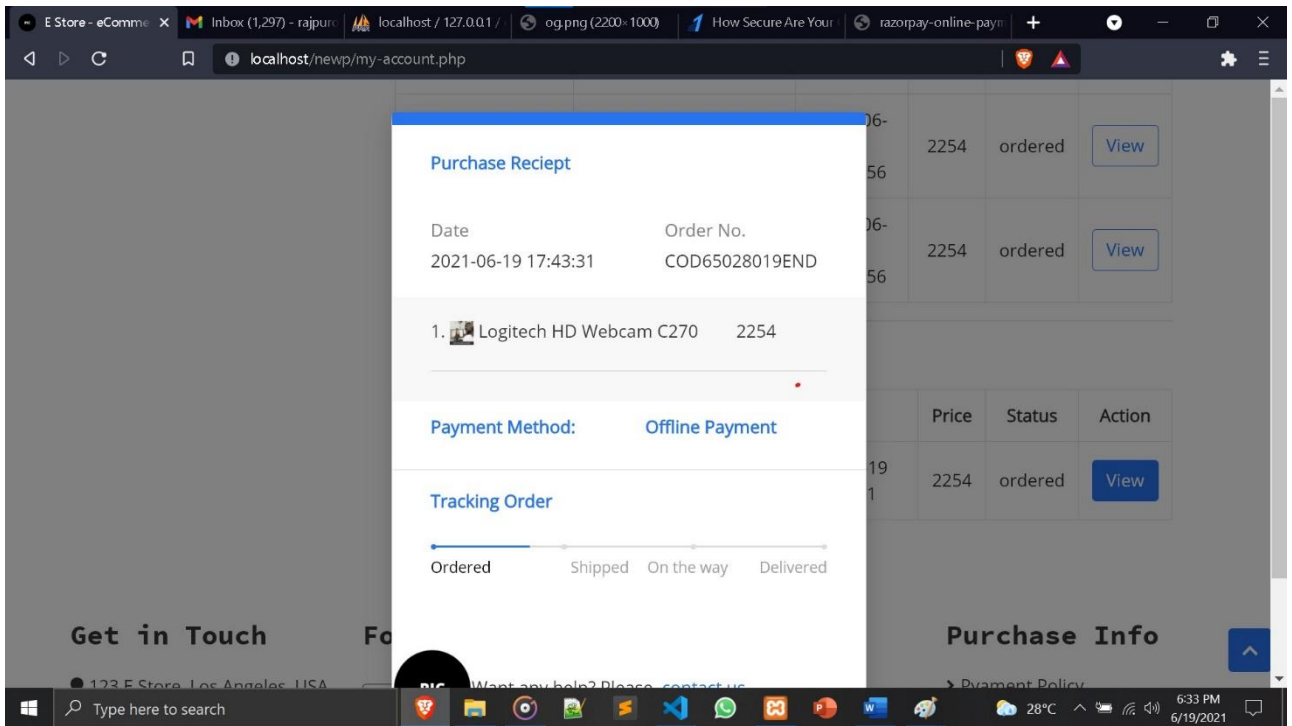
E Store - eComme X | Inbox (1,297) - rajpur | localhost / 127.0.0.1 / | og.png (2200×1000) | How Secure Are Your | razorpay-online-paym | +

localhost/newp/my-account.php

06-
56

2254 ordered View

06-
56

2254 ordered View

Purchase Reciept

Date
2021-06-19 17:43:31

Order No.
COD65028019END

1. Logitech HD Webcam C270 2254

Payment Method: Offline Payment

Tracking Order

Ordered Shipped On the way Delivered

| Price | Status | Action |
|---|---|---|
| 2254 | ordered | View |

19
1

Get in Touch

Fo

123 E Store, Los Angeles, USA

Want any help? Please contact us

Purchase Info

Pyament Policy

Type here to search

28°C 6:33 PM 6/19/2021